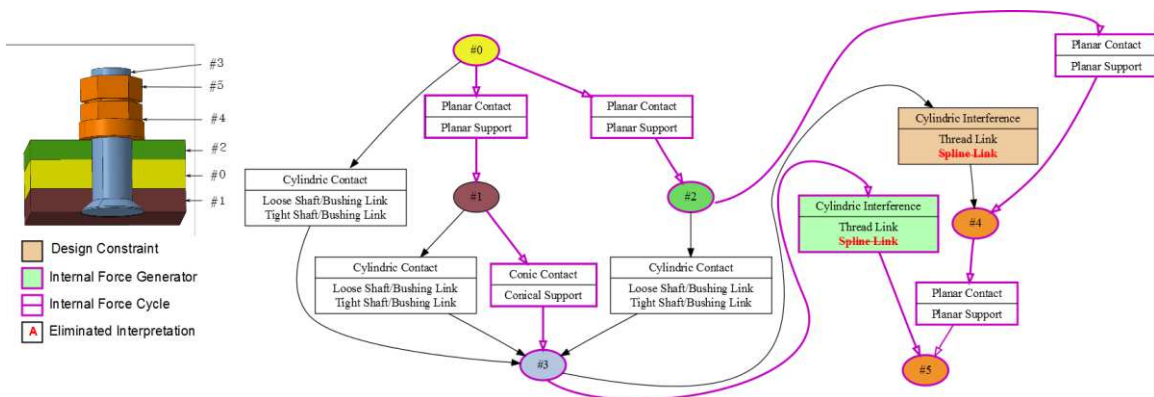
#3
#5
#4
#2
#0
#1

Design Constraint
Internal Force Generator
Internal Force Cycle
A Eliminated Interpretation

#0

Planar Contact
Planar Support

Planar Contact
Planar Support

Cylindric Contact
Loose Shaft/Bushing Link
Tight Shaft/Bushing Link

#1

#2

Cylindric Contact
Loose Shaft/Bushing Link
Tight Shaft/Bushing Link

Conic Contact
Conical Support

Cylindric Contact
Loose Shaft/Bushing Link
Tight Shaft/Bushing Link

#3

Cylindric Interference
Thread Link
~~Spline Link~~

Cylindric Interference
Thread Link
~~Spline Link~~

Planar Contact
Planar Support

#4

Planar Contact
Planar Support

#5